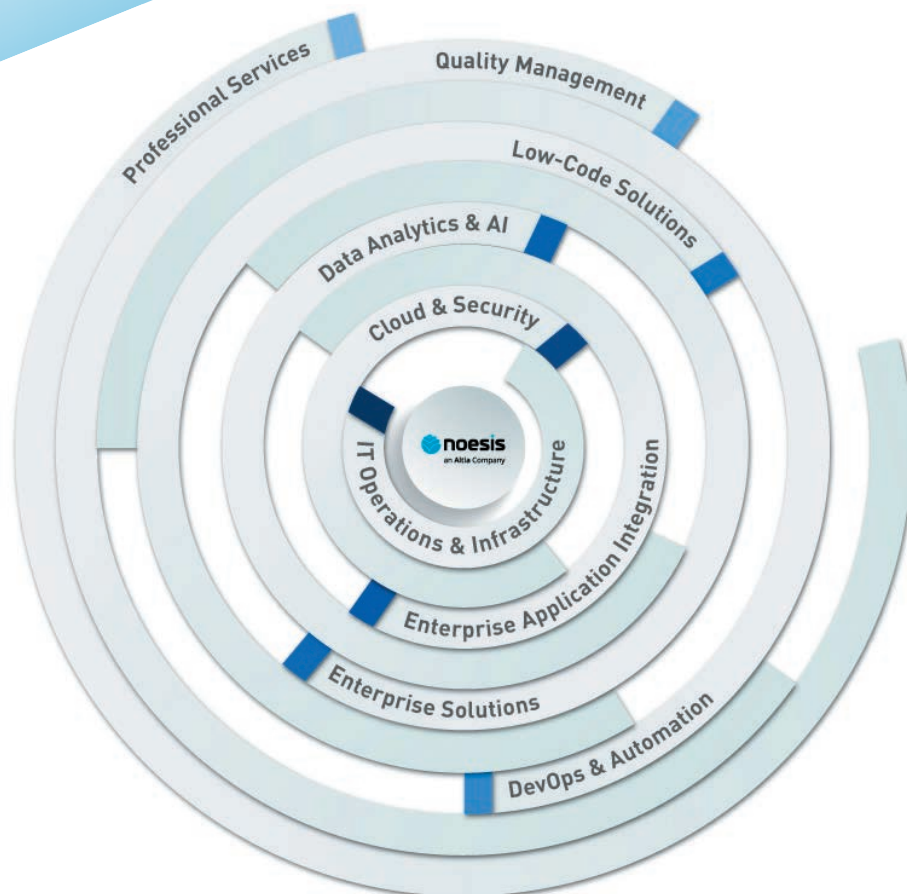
Professional Services

Quality Management

Low-Code Solutions

Data Analytics & AI

Cloud & Security

noesis
an Altia Company

IT Operations & Infrastructure

Enterprise Application Integration

Enterprise Solutions

DevOps & Automation